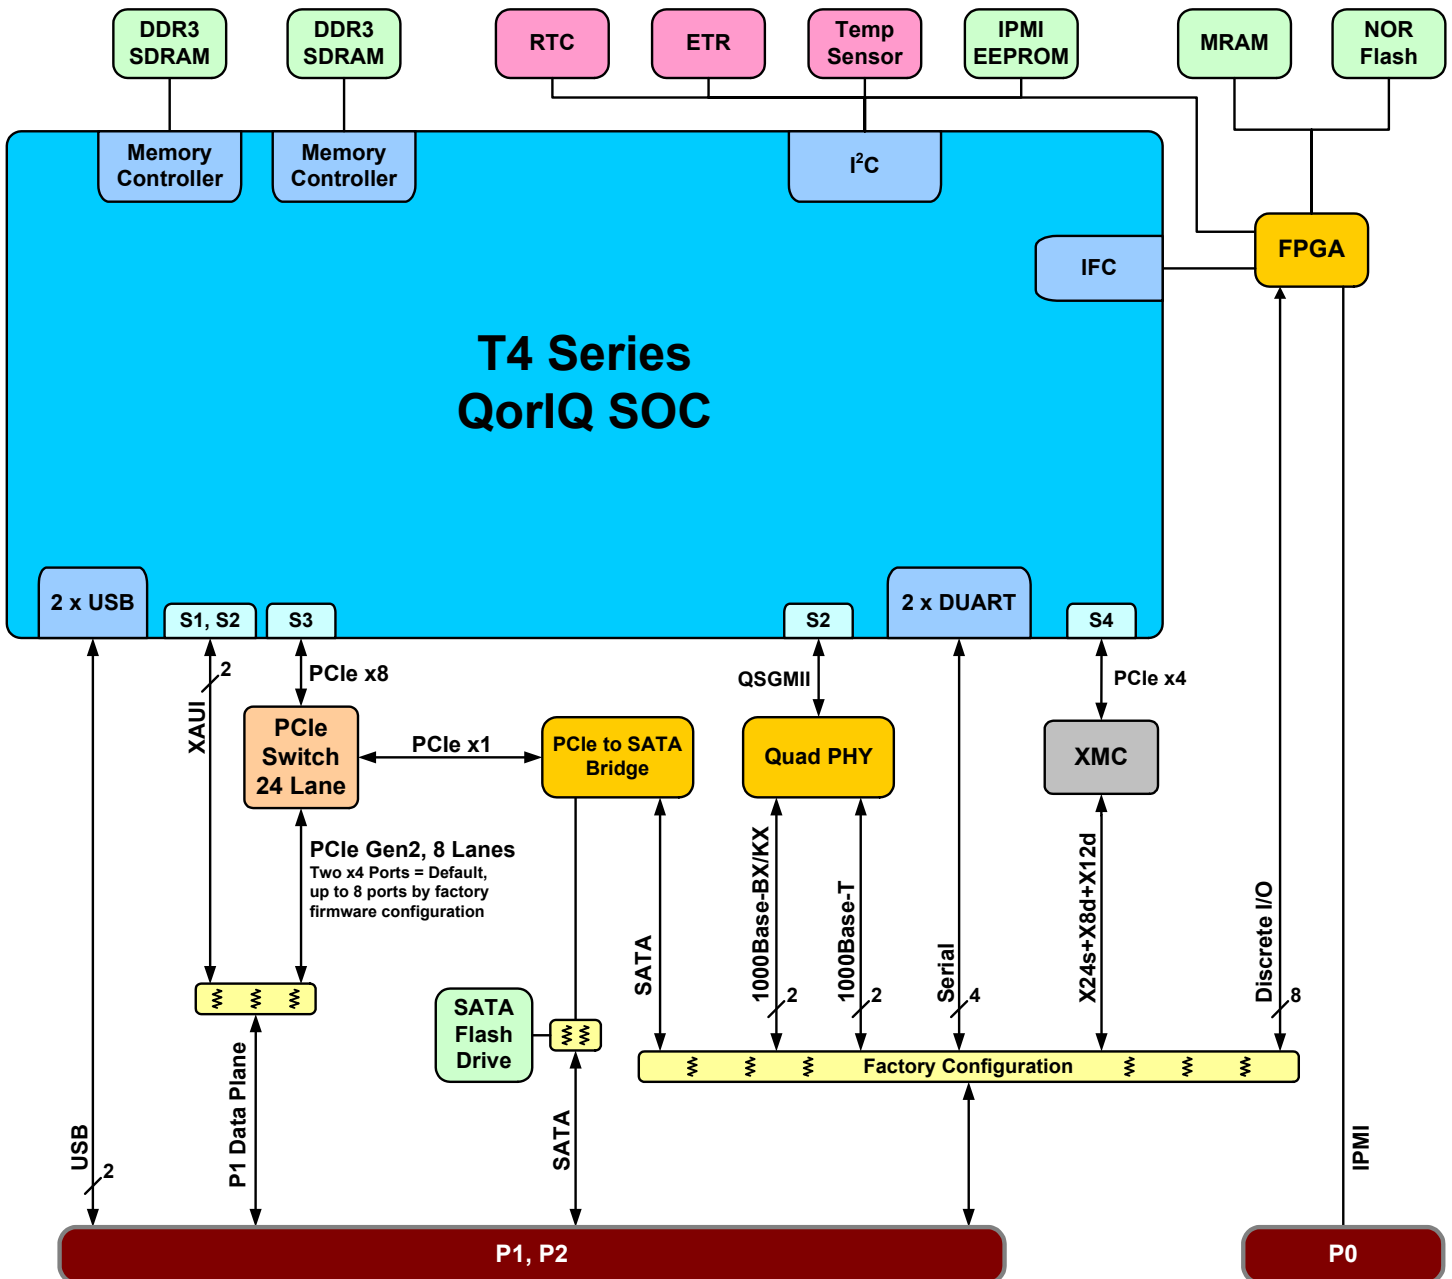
DDR3 SDRAM

DDR3 SDRAM

RTC

ETR

Temp Sensor

IPMI EEPROM

MRAM

NOR Flash

Memory Controller

Memory Controller

$I^2C$

IFC

FPGA

T4 Series QorIQ SOC

2 x USB

S1, S2

S3

S2

2 x DUART

S4

XAUI

2

PCIe x8

PCIe Switch 24 Lane

PCIe x1

PCIe to SATA Bridge

QSGMII

Quad PHY

PCIe x4

XMC

PCIe Gen2, 8 Lanes

Two x4 Ports = Default, up to 8 ports by factory firmware configuration

SATA

1000Base-BX/KX

2

1000Base-T

2

Serial

4

X24s+X8d+X12d

Discrete I/O

8

SATA Flash Drive

Factory Configuration

P1 Data Plane

USB

2

SATA

IPMI

P1, P2

P0